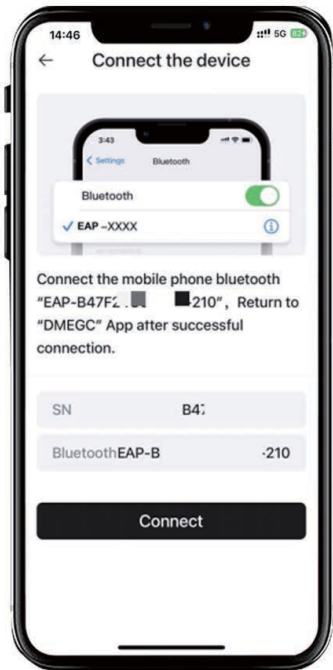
14:46
5G

Connect the device

3:43
Settings
Bluetooth
Bluetooth
EAP –XXXX

Connect the mobile phone bluetooth "EAP-B47F2 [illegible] 210", Return to "DMEGC" App after successful connection.

SN B47 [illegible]

Bluetooth EAP-B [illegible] 210

Connect